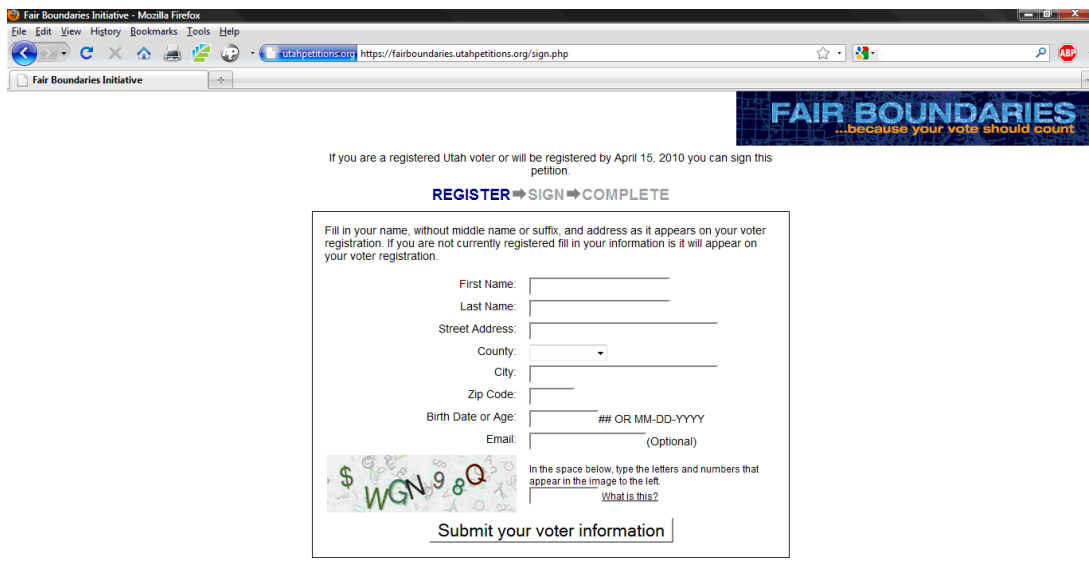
Fair Boundaries Initiative - Mozilla Firefox

File Edit View History Bookmarks Tools Help

utahpetitions.org https://fairboundaries.utahpetitions.org/sign.php

Fair Boundaries Initiative

FAIR BOUNDARIES
...because your vote should count

If you are a registered Utah voter or will be registered by April 15, 2010 you can sign this petition.

REGISTER ➡ SIGN ➡ COMPLETE

Fill in your name, without middle name or suffix, and address as it appears on your voter registration. If you are not currently registered fill in your information is it will appear on your voter registration.

First Name:

Last Name:

Street Address:

County:

City:

Zip Code:

Birth Date or Age: ## OR MM-DD-YYYY

Email: (Optional)

$ WGN 9 8 Q

In the space below, type the letters and numbers that appear in the image to the left.

What is this?

Submit your voter information